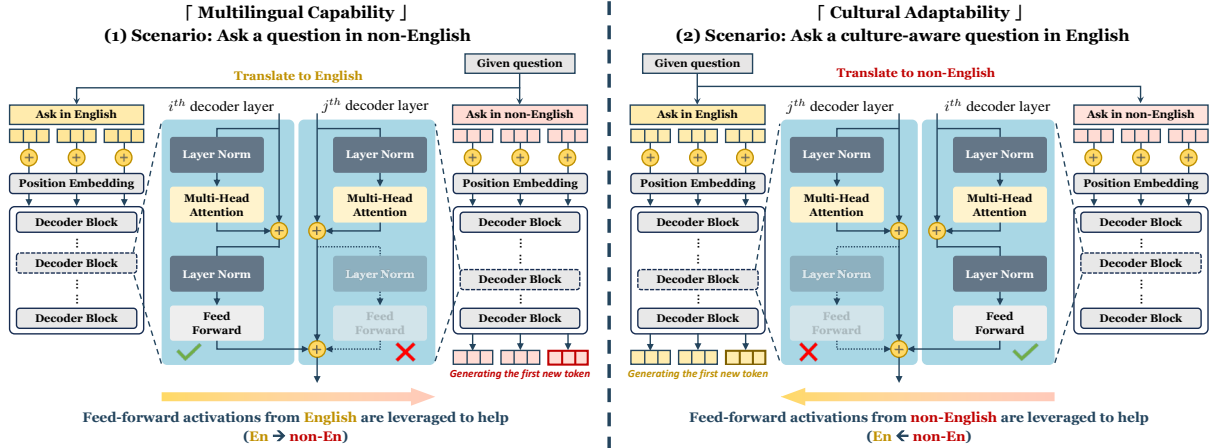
「 Multilingual Capability 」
(1) Scenario: Ask a question in non-English

Given question

Translate to English

Ask in English

$i^{th}$ decoder layer

$j^{th}$ decoder layer

Ask in non-English

Position Embedding

Decoder Block

Decoder Block

Decoder Block

Layer Norm

Multi-Head Attention

Layer Norm

Feed Forward

Layer Norm

Multi-Head Attention

Layer Norm

Feed Forward

Position Embedding

Decoder Block

Decoder Block

Decoder Block

Generating the first new token

Feed-forward activations from English are leveraged to help (En → non-En)

「 Cultural Adaptability 」
(2) Scenario: Ask a culture-aware question in English

Given question

Translate to non-English

Ask in English

$j^{th}$ decoder layer

$i^{th}$ decoder layer

Ask in non-English

Position Embedding

Decoder Block

Decoder Block

Decoder Block

Layer Norm

Multi-Head Attention

Layer Norm

Feed Forward

Layer Norm

Multi-Head Attention

Layer Norm

Feed Forward

Position Embedding

Decoder Block

Decoder Block

Decoder Block

Generating the first new token

Feed-forward activations from non-English are leveraged to help (En ← non-En)